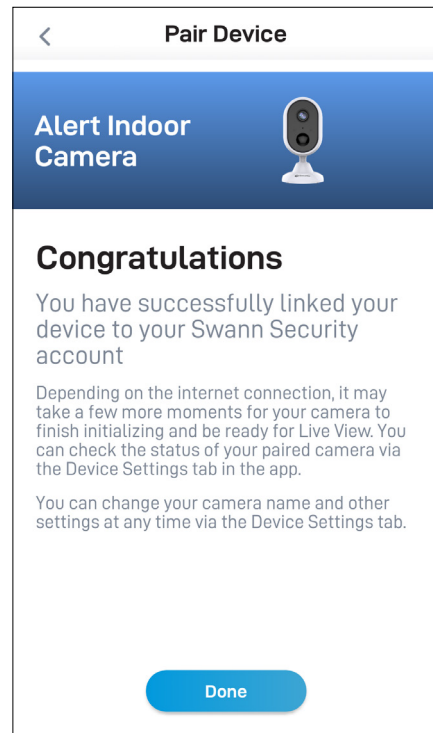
<

Pair Device

Alert Indoor Camera

Congratulations

You have successfully linked your device to your Swann Security account

Depending on the internet connection, it may take a few more moments for your camera to finish initializing and be ready for Live View. You can check the status of your paired camera via the Device Settings tab in the app.

You can change your camera name and other settings at any time via the Device Settings tab.

Done